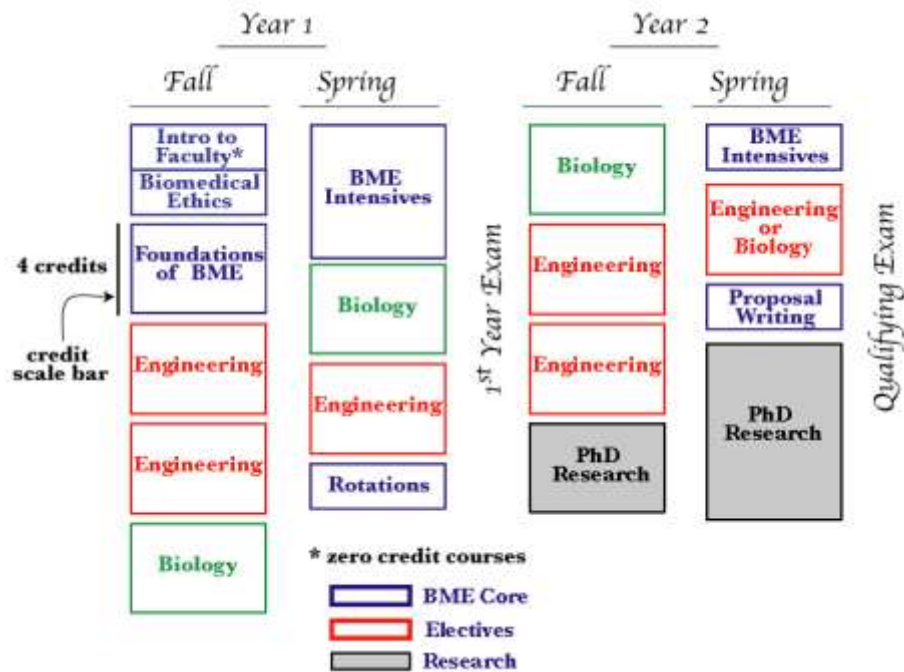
Year 1

Fall

Intro to Faculty*

Biomedical Ethics

Foundations of BME

Engineering

Engineering

Biology

Spring

BME Intensives

Biology

Engineering

Rotations

4 credits

credit scale bar

1$^{st}$ Year Exam

Year 2

Fall

Biology

Engineering

Engineering

PhD Research

Spring

BME Intensives

Engineering or Biology

Proposal Writing

PhD Research

Qualifying Exam

* zero credit courses

BME Core

Electives

Research